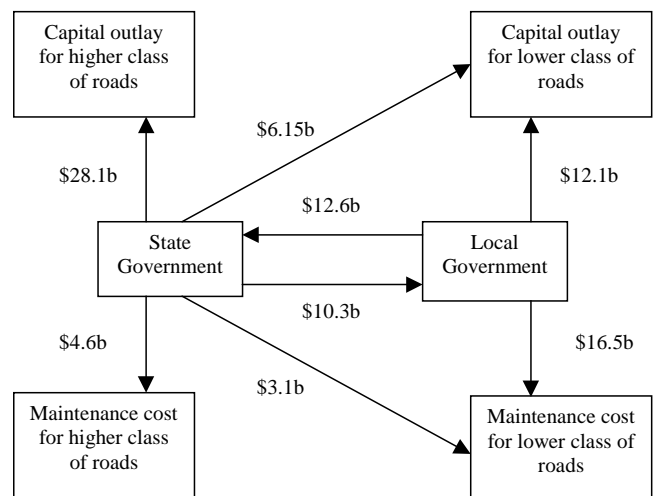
Capital outlay for higher class of roads

Capital outlay for lower class of roads

$6.15b

$28.1b

$12.1b

$12.6b

State Government

Local Government

$10.3b

$4.6b

$16.5b

$3.1b

Maintenance cost for higher class of roads

Maintenance cost for lower class of roads